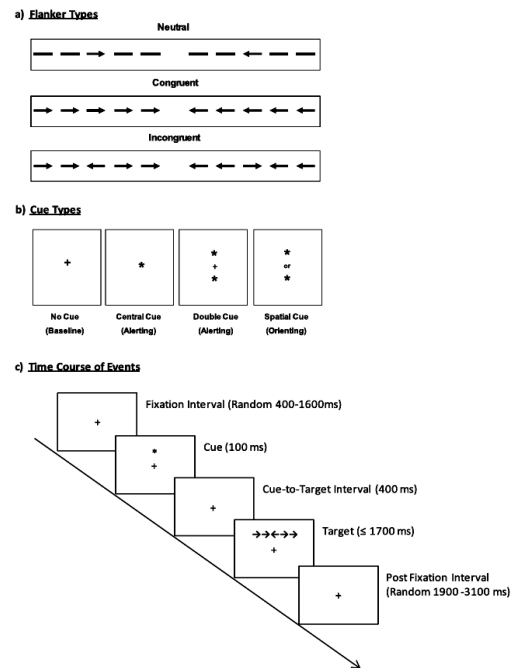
a) Flanker Types

Neutral

— — → — —     — — ← — —

Congruent

→ → → → →     ← ← ← ← ←

Incongruent

→ → ← → →     ← ← → ← ←

b) Cue Types

+

*

*
+
*

*
or
*

No Cue (Baseline)

Central Cue (Alerting)

Double Cue (Alerting)

Spatial Cue (Orienting)

c) Time Course of Events

+

Fixation Interval (Random 400-1600ms)

*
+

Cue (100 ms)

+

Cue-to-Target Interval (400 ms)

→→←→→
+

Target (≤ 1700 ms)

+

Post Fixation Interval (Random 1900 -3100 ms)